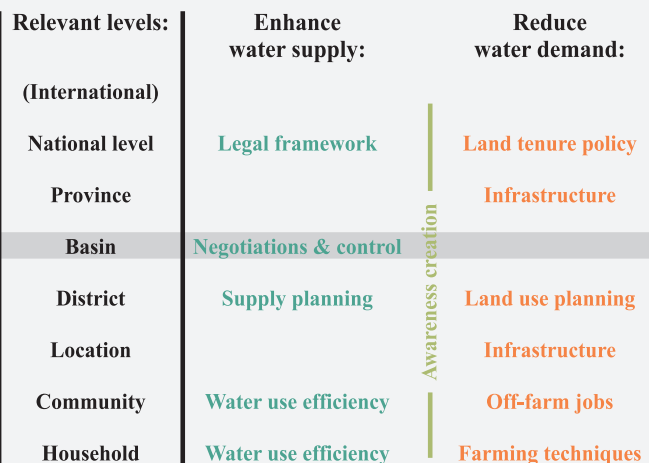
| Relevant levels: | Enhance water supply: | | Reduce water demand: |
|---|---|---|---|
| (International) | | | |
| National level | Legal framework | | Land tenure policy |
| Province | | | Infrastructure |
| Basin | Negotiations & control | | |
| District | Supply planning | Awareness creation | Land use planning |
| Location | | | Infrastructure |
| Community | Water use efficiency | | Off-farm jobs |
| Household | Water use efficiency | | Farming techniques |